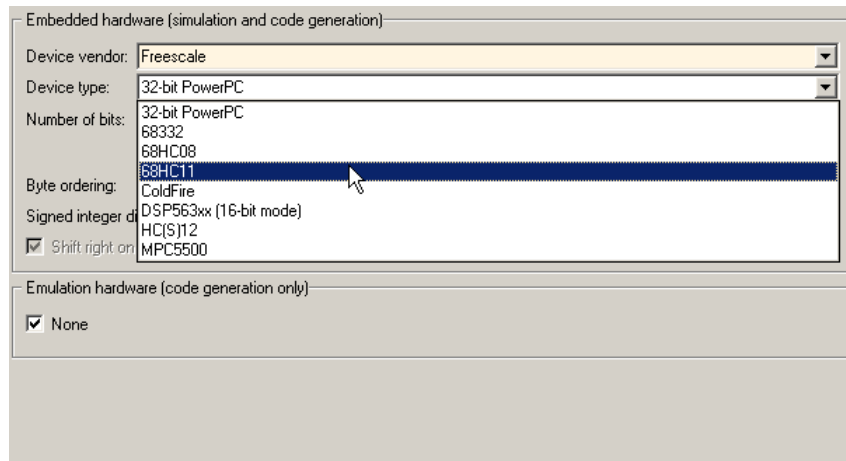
Embedded hardware (simulation and code generation)

Device vendor: Freescale

Device type: 32-bit PowerPC

Number of bits:

Byte ordering:

Signed integer di

Shift right on

32-bit PowerPC
68332
68HC08
68HC11
ColdFire
DSP563xx (16-bit mode)
HC(S)12
MPC5500

Emulation hardware (code generation only)

None